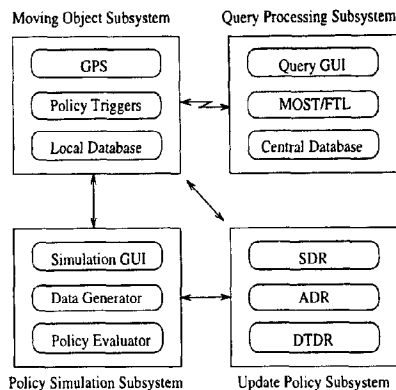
Moving Object Subsystem

GPS

Policy Triggers

Local Database

Query Processing Subsystem

Query GUI

MOST/FTL

Central Database

Simulation GUI

Data Generator

Policy Evaluator

Policy Simulation Subsystem

SDR

ADR

DTDR

Update Policy Subsystem